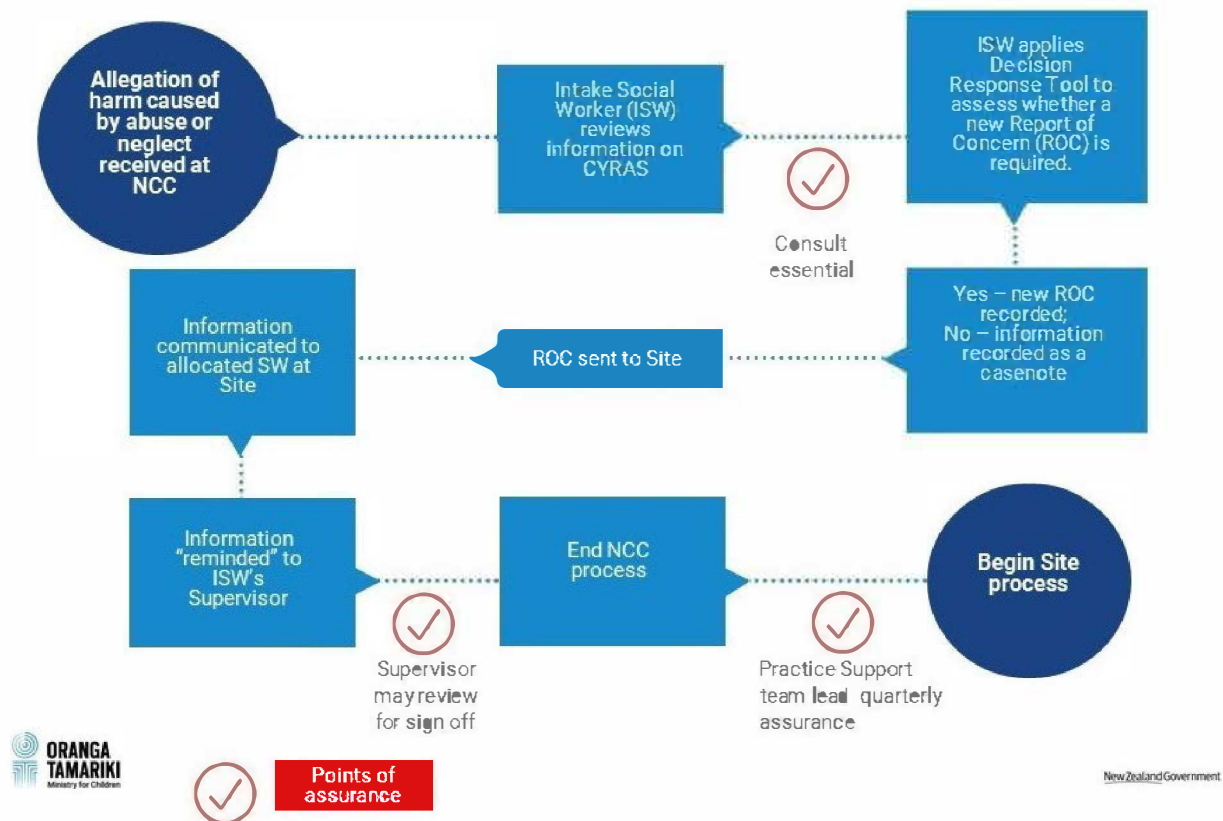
Allegation of harm caused by abuse or neglect received at NCC

Intake Social Worker (ISW) reviews information on CYRAS

ISW applies Decision Response Tool to assess whether a new Report of Concern (ROC) is required.

Consult essential

Yes – new ROC recorded;
No – information recorded as a casenote

ROC sent to Site

Information communicated to allocated SW at Site

Information "reminded" to ISW's Supervisor

Supervisor may review for sign off

End NCC process

Practice Support team lead quarterly assurance

Begin Site process

ORANGA TAMARIKI
Ministry for Children

Points of assurance

New Zealand Government